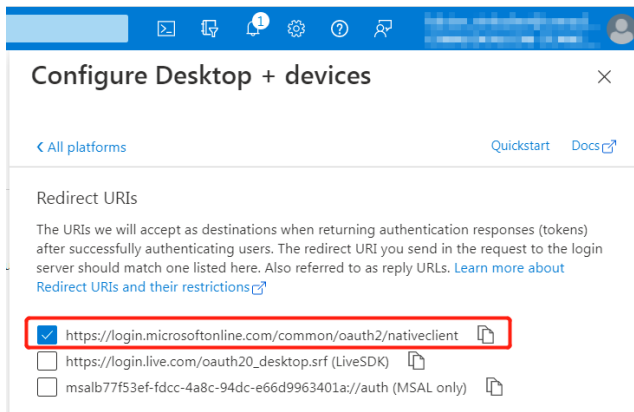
1

Configure Desktop + devices

×

< All platforms

Quickstart Docs

Redirect URIs

The URIs we will accept as destinations when returning authentication responses (tokens) after successfully authenticating users. The redirect URI you send in the request to the login server should match one listed here. Also referred to as reply URLs. Learn more about Redirect URIs and their restrictions

https://login.microsoftonline.com/common/oauth2/nativeclient

https://login.live.com/oauth20_desktop.srf (LiveSDK)

msalb77f53ef-fdcc-4a8c-94dc-e66d9963401a://auth (MSAL only)